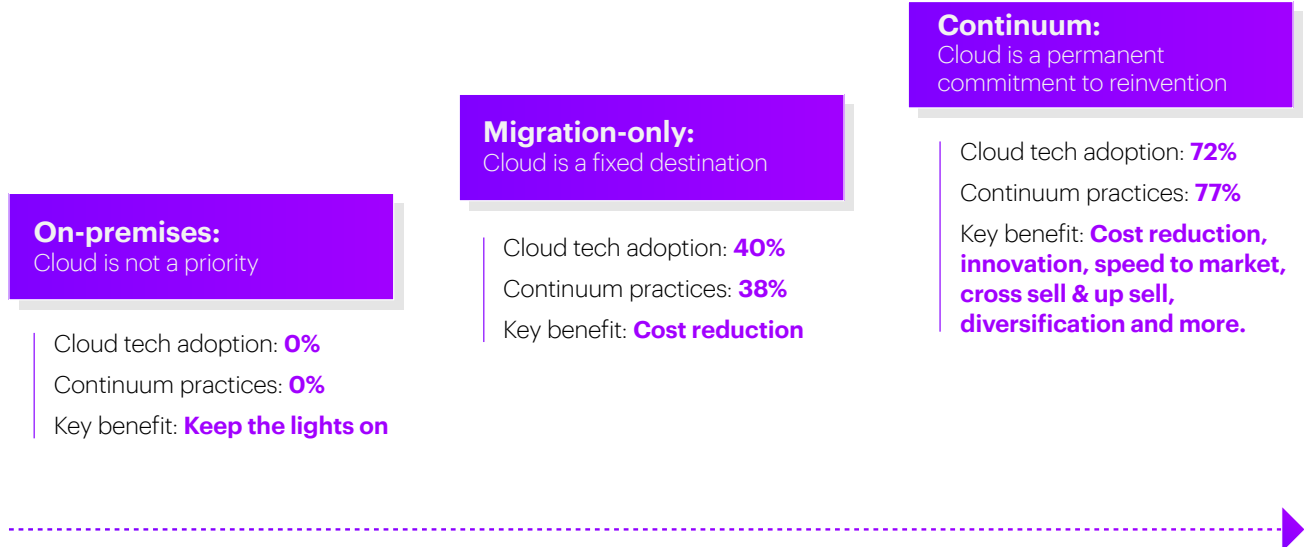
On-premises:
Cloud is not a priority

Cloud tech adoption: 0%
Continuum practices: 0%
Key benefit: Keep the lights on

Migration-only:
Cloud is a fixed destination

Cloud tech adoption: 40%
Continuum practices: 38%
Key benefit: Cost reduction

Continuum:
Cloud is a permanent commitment to reinvention

Cloud tech adoption: 72%
Continuum practices: 77%
Key benefit: Cost reduction, innovation, speed to market, cross sell & up sell, diversification and more.